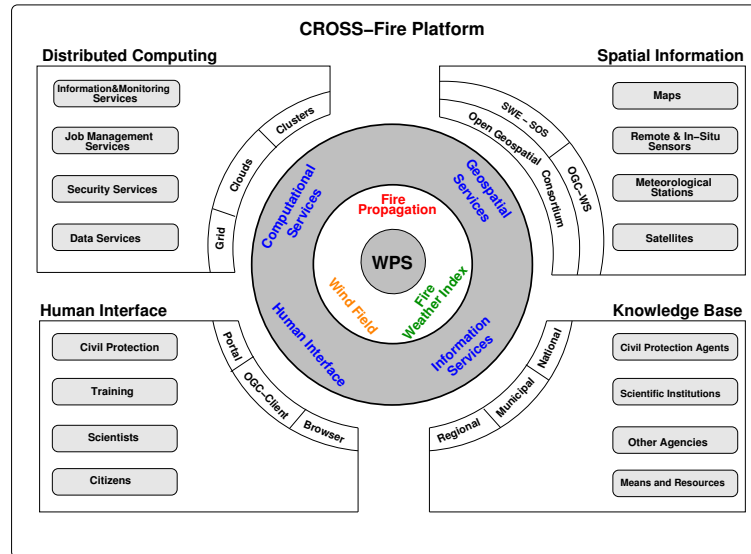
CROSS–Fire Platform

Distributed Computing

Information&Monitoring Services

Job Management Services

Security Services

Data Services

Grid

Clouds

Clusters

Spatial Information

Maps

Remote & In–Situ Sensors

Meteorological Stations

Satellites

SWE – SOS

Open Geospatial Consortium

OGC–WS

Computational Services

Geospatial Services

Fire Propagation

WPS

Wind Field

Fire Weather Index

Human Interface

Information Services

Human Interface

Civil Protection

Training

Scientists

Citizens

Portal

OGC–Client

Browser

Knowledge Base

Civil Protection Agents

Scientific Institutions

Other Agencies

Means and Resources

National

Municipal

Regional